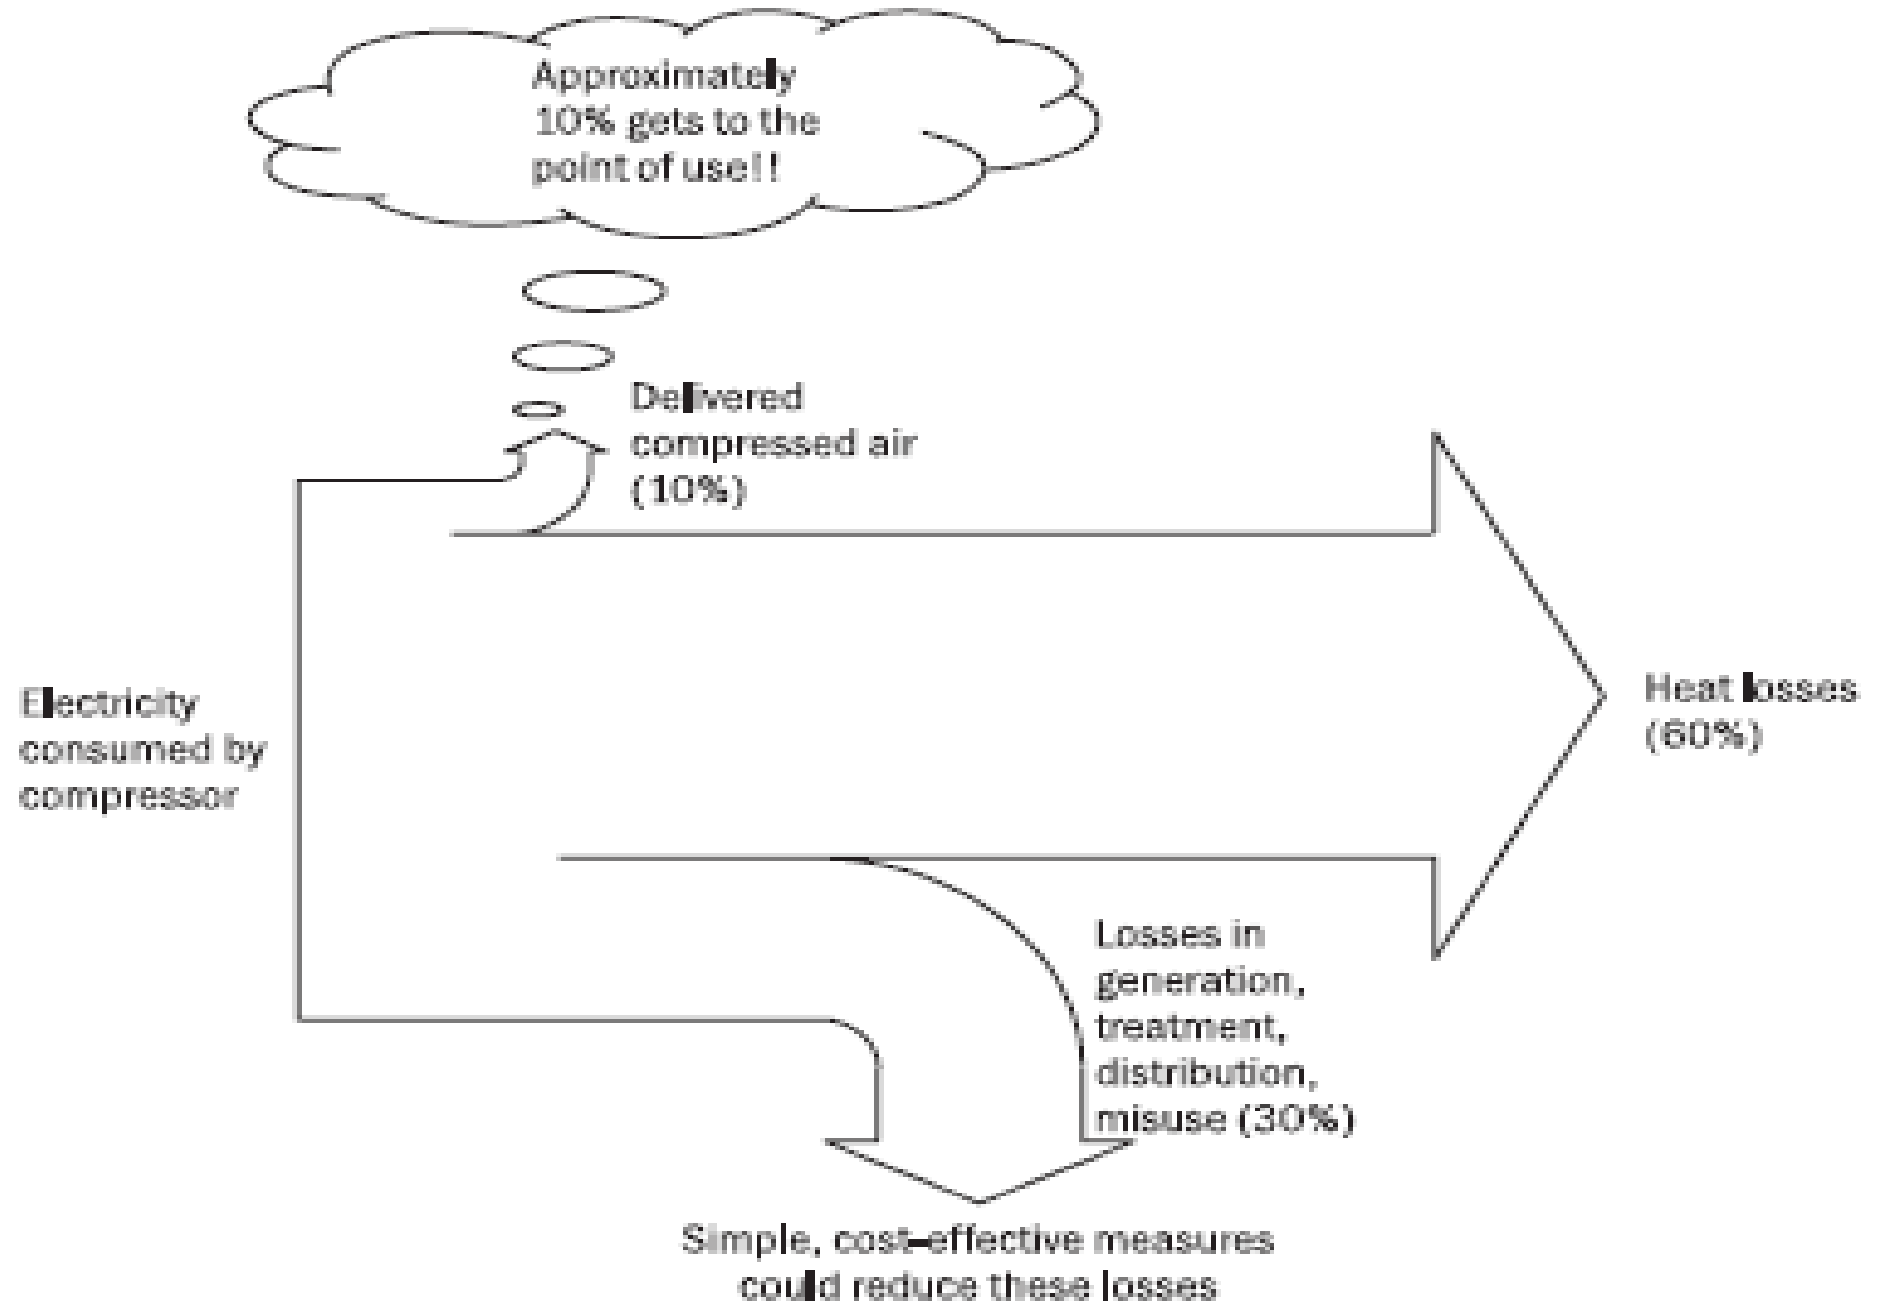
Approximately 10% gets to the point of use!!

Delivered compressed air (10%)

Electricity consumed by compressor

Heat losses (60%)

Losses in generation, treatment, distribution, misuse (30%)

Simple, cost-effective measures could reduce these losses